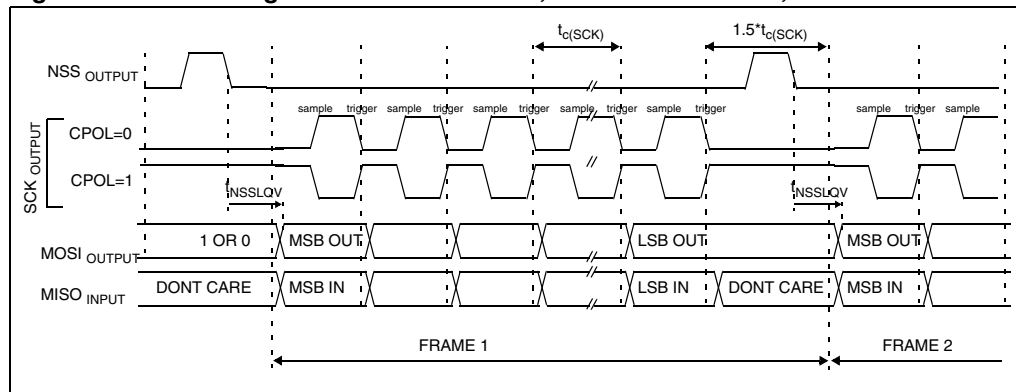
$t_{c(SCK)}$

$1.5^{*}t_{c(SCK)}$

NSS OUTPUT

sample trigger sample trigger sample trigger sample trigger sample trigger sample trigger sample

SCK OUTPUT

CPOL=0

CPOL=1

$t_{NSSLOV}$

$t_{NSSLOV}$

MOSI OUTPUT

1 OR 0

MSB OUT

LSB OUT

MSB OUT

MISO INPUT

DONT CARE

MSB IN

LSB IN

DONT CARE

MSB IN

FRAME 1

FRAME 2